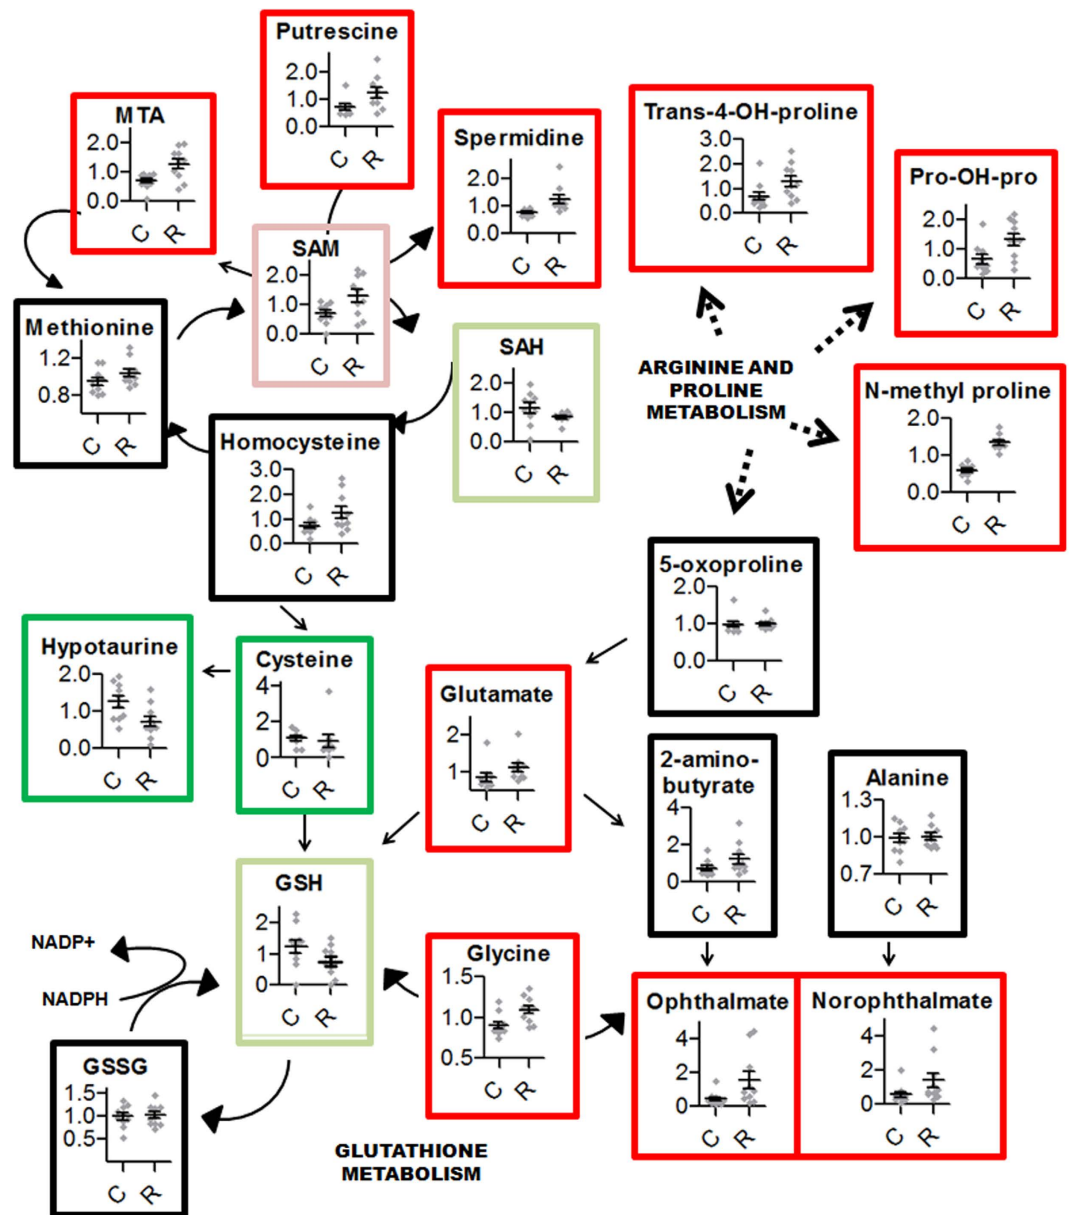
Putrescine
2.0
1.0
0.0
C R

MTA
2.0
1.0
0.0
C R

Spermidine
2.0
1.0
0.0
C R

Trans-4-OH-proline
3.0
2.0
1.0
0.0
C R

Pro-OH-pro
2.0
1.0
0.0
C R

SAM
2.0
1.0
0.0
C R

Methionine
1.2
0.8
C R

SAH
2.0
1.0
0.0
C R

ARGININE AND PROLINE METABOLISM

N-methyl proline
2.0
1.0
0.0
C R

Homocysteine
3.0
2.0
1.0
0.0
C R

5-oxoproline
2.0
1.0
0.0
C R

Hypotaurine
2.0
1.0
0.0
C R

Cysteine
4
2
0
C R

Glutamate
2
1
C R

2-amino-butyrate
4
2
0
C R

Alanine
1.3
1.0
0.7
C R

GSH
2
1
0
C R

NADP+

NADPH

Glycine
1.5
1.0
0.5
C R

Ophthalmate
4
2
0
C R

Norophthalmate
4
2
0
C R

GSSG
1.5
1.0
0.5
C R

GLUTATHIONE METABOLISM